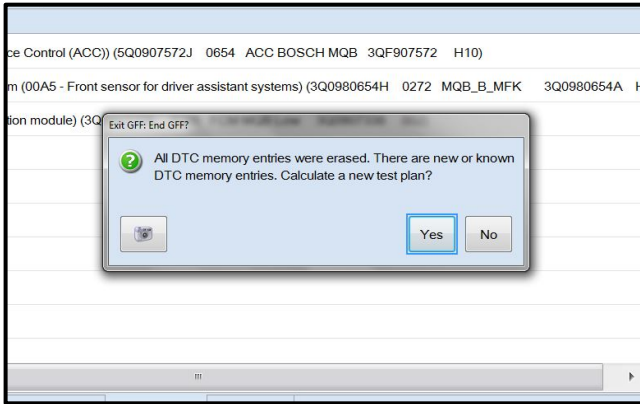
ce Control (ACC)) (5Q0907572J 0654 ACC BOSCH MQB 3QF907572 H10)

m (00A5 - Front sensor for driver assistant systems) (3Q0980654H 0272 MQB_B_MFK 3Q0980654A H

tion module) (3Q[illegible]

Exit GFF: End GFF?

All DTC memory entries were erased. There are new or known DTC memory entries. Calculate a new test plan?

Yes

No